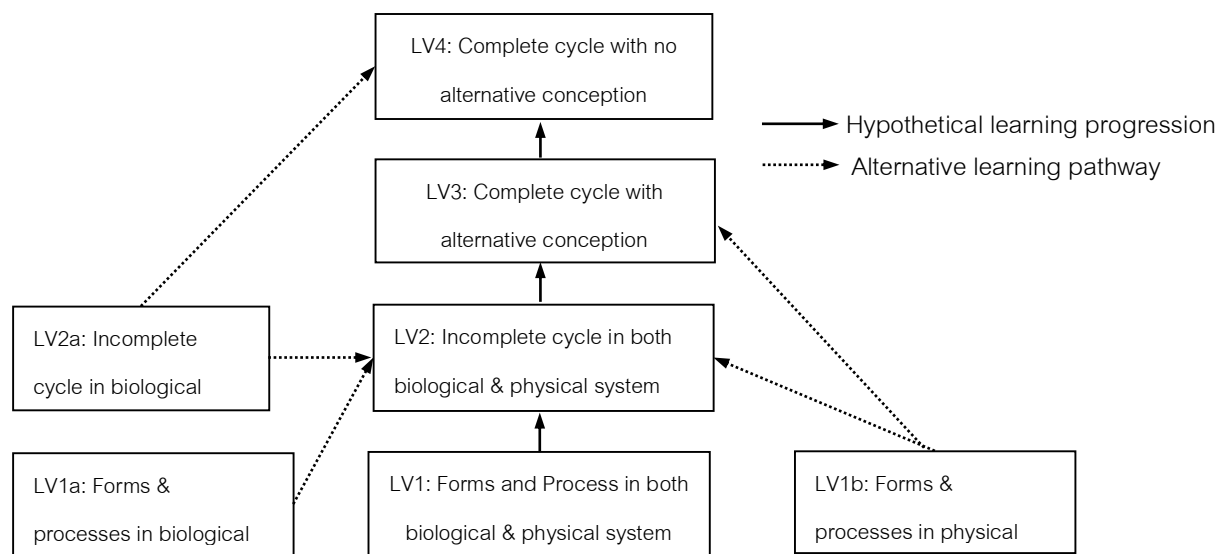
LV4: Complete cycle with no alternative conception

Hypothetical learning progression

Alternative learning pathway

LV3: Complete cycle with alternative conception

LV2a: Incomplete cycle in biological

LV2: Incomplete cycle in both biological & physical system

LV1a: Forms & processes in biological

LV1: Forms and Process in both biological & physical system

LV1b: Forms & processes in physical